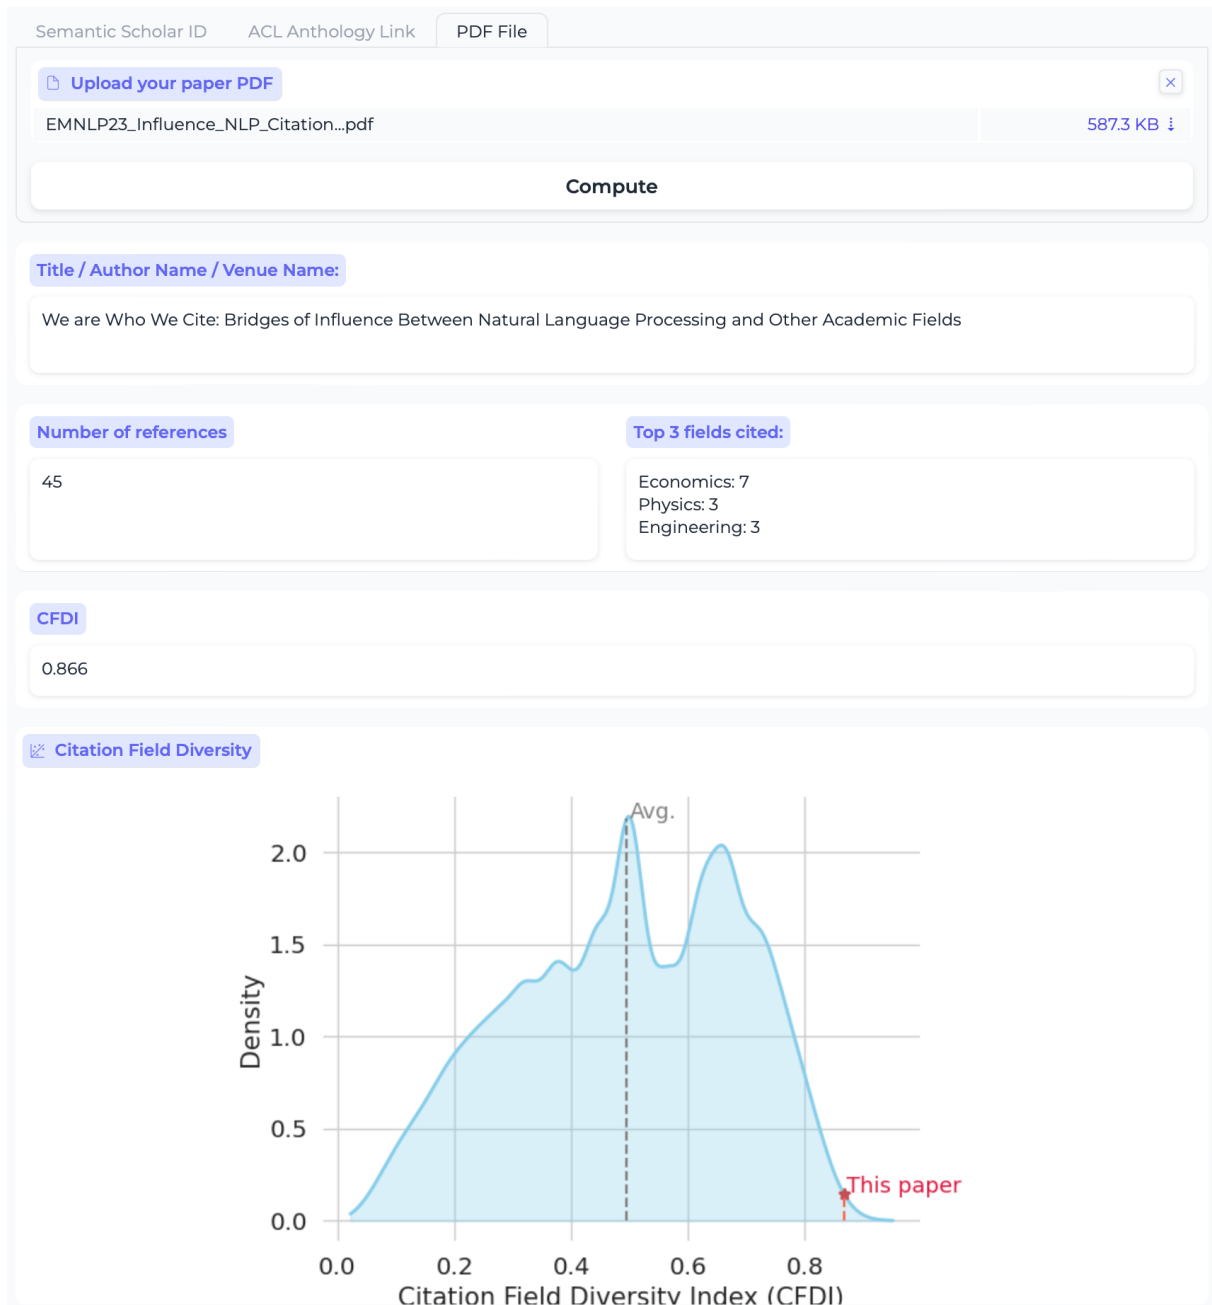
Semantic Scholar ID
ACL Anthology Link
PDF File

Upload your paper PDF
×
EMNLP23_Influence_NLP_Citation...pdf
587.3 KB

Compute

Title / Author Name / Venue Name:
We are Who We Cite: Bridges of Influence Between Natural Language Processing and Other Academic Fields

Number of references
45

Top 3 fields cited:
Economics: 7
Physics: 3
Engineering: 3

CFDI
0.866

Citation Field Diversity

Avg.
2.0
1.5
1.0
0.5
0.0
Density
This paper
0.0
0.2
0.4
0.6
0.8
Citation Field Diversity Index (CFDI)